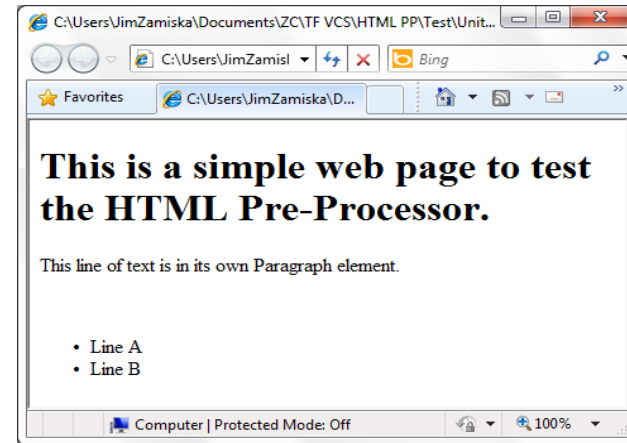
C:\Users\JimZamiska\Documents\ZC\TF VCS\HTML PP\Test\Unit...

C:\Users\JimZamisl

Bing

Favorites

C:\Users\JimZamiska\D...

# This is a simple web page to test the HTML Pre-Processor.

This line of text is in its own Paragraph element.

- Line A
- Line B

Computer | Protected Mode: Off

100%